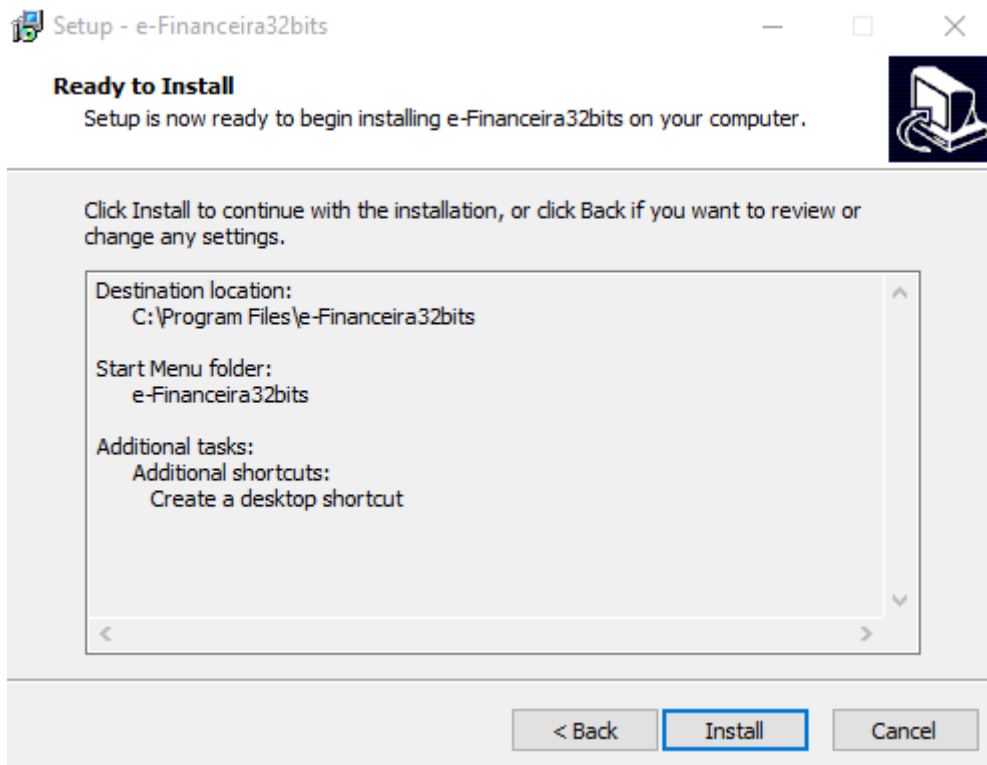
Setup - e-Financeira32bits

Ready to Install
Setup is now ready to begin installing e-Financeira32bits on your computer.

Click Install to continue with the installation, or click Back if you want to review or change any settings.

Destination location:
C:\Program Files\e-Financeira32bits

Start Menu folder:
e-Financeira32bits

Additional tasks:
Additional shortcuts:
Create a desktop shortcut

< Back
Install
Cancel